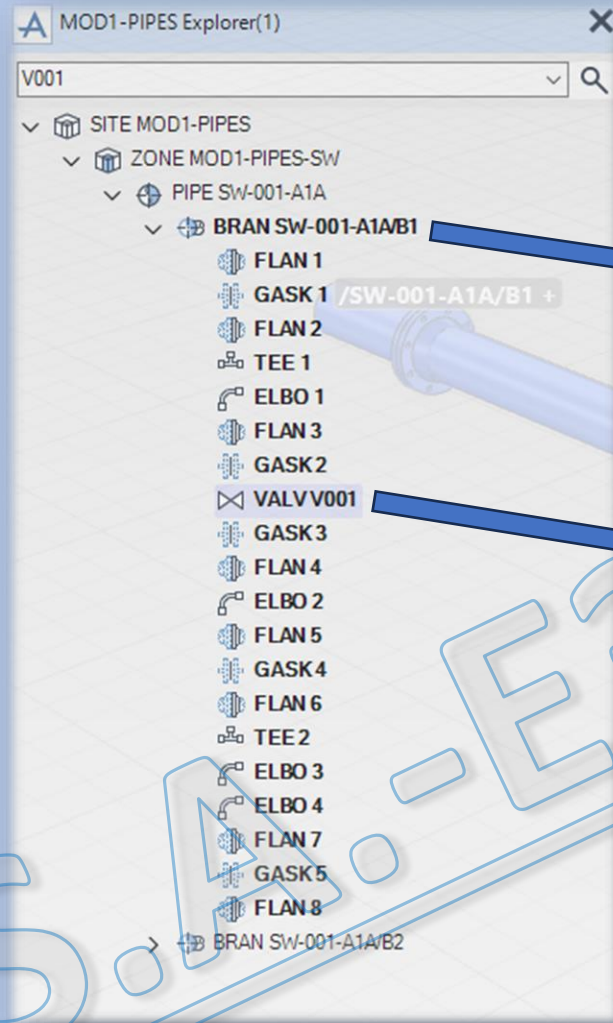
MOD1-PIPES Explorer(1)

V001

SITE MOD1-PIPES
ZONE MOD1-PIPES-SW
PIPE SW-001-A1A
BRAN SW-001-A1A/B1
FLAN 1
GASK 1 /SW-001-A1A/B1 +
FLAN 2
TEE 1
ELBO 1
FLAN 3
GASK 2
VALV V001
GASK 3
FLAN 4
ELBO 2
FLAN 5
GASK 4
FLAN 6
TEE 2
ELBO 3
ELBO 4
FLAN 7
GASK 5
FLAN 8
BRAN SW-001-A1A/B2

S.A.-E